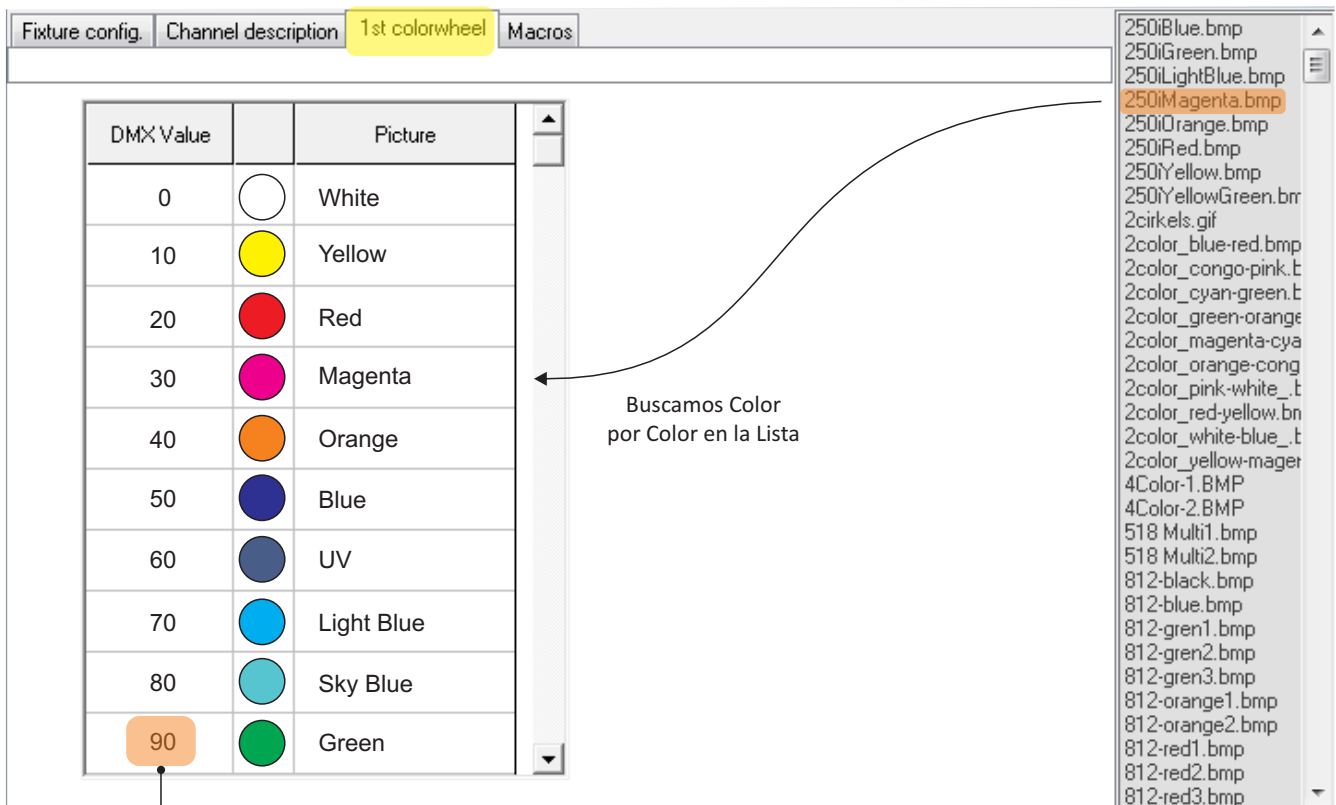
Fixture config. | Channel description | 1st colorwheel | Macros

| DMX Value | | Picture |
|---|---|---|
| 0 | | White |
| 10 | | Yellow |
| 20 | | Red |
| 30 | | Magenta |
| 40 | | Orange |
| 50 | | Blue |
| 60 | | UV |
| 70 | | Light Blue |
| 80 | | Sky Blue |
| 90 | | Green |

Buscamos Color por Color en la Lista

250iBlue.bmp
250iGreen.bmp
250iLightBlue.bmp
250iMagenta.bmp
250iOrange.bmp
250iRed.bmp
250iYellow.bmp
250iYellowGreen.bm
2cirkels.gif
2color_blue-red.bmp
2color_congo-pink.b
2color_cyan-green.b
2color_green-orange
2color_magenta-cya
2color_orange-cong
2color_pink-white_.b
2color_red-yellow.bn
2color_white-blue_.b
2color_yellow-mager
4Color-1.BMP
4Color-2.BMP
518 Multi1.bmp
518 Multi2.bmp
812-black.bmp
812-blue.bmp
812-gren1.bmp
812-gren2.bmp
812-gren3.bmp
812-orange1.bmp
812-orange2.bmp
812-red1.bmp
812-red2.bmp
812-red3.bmp